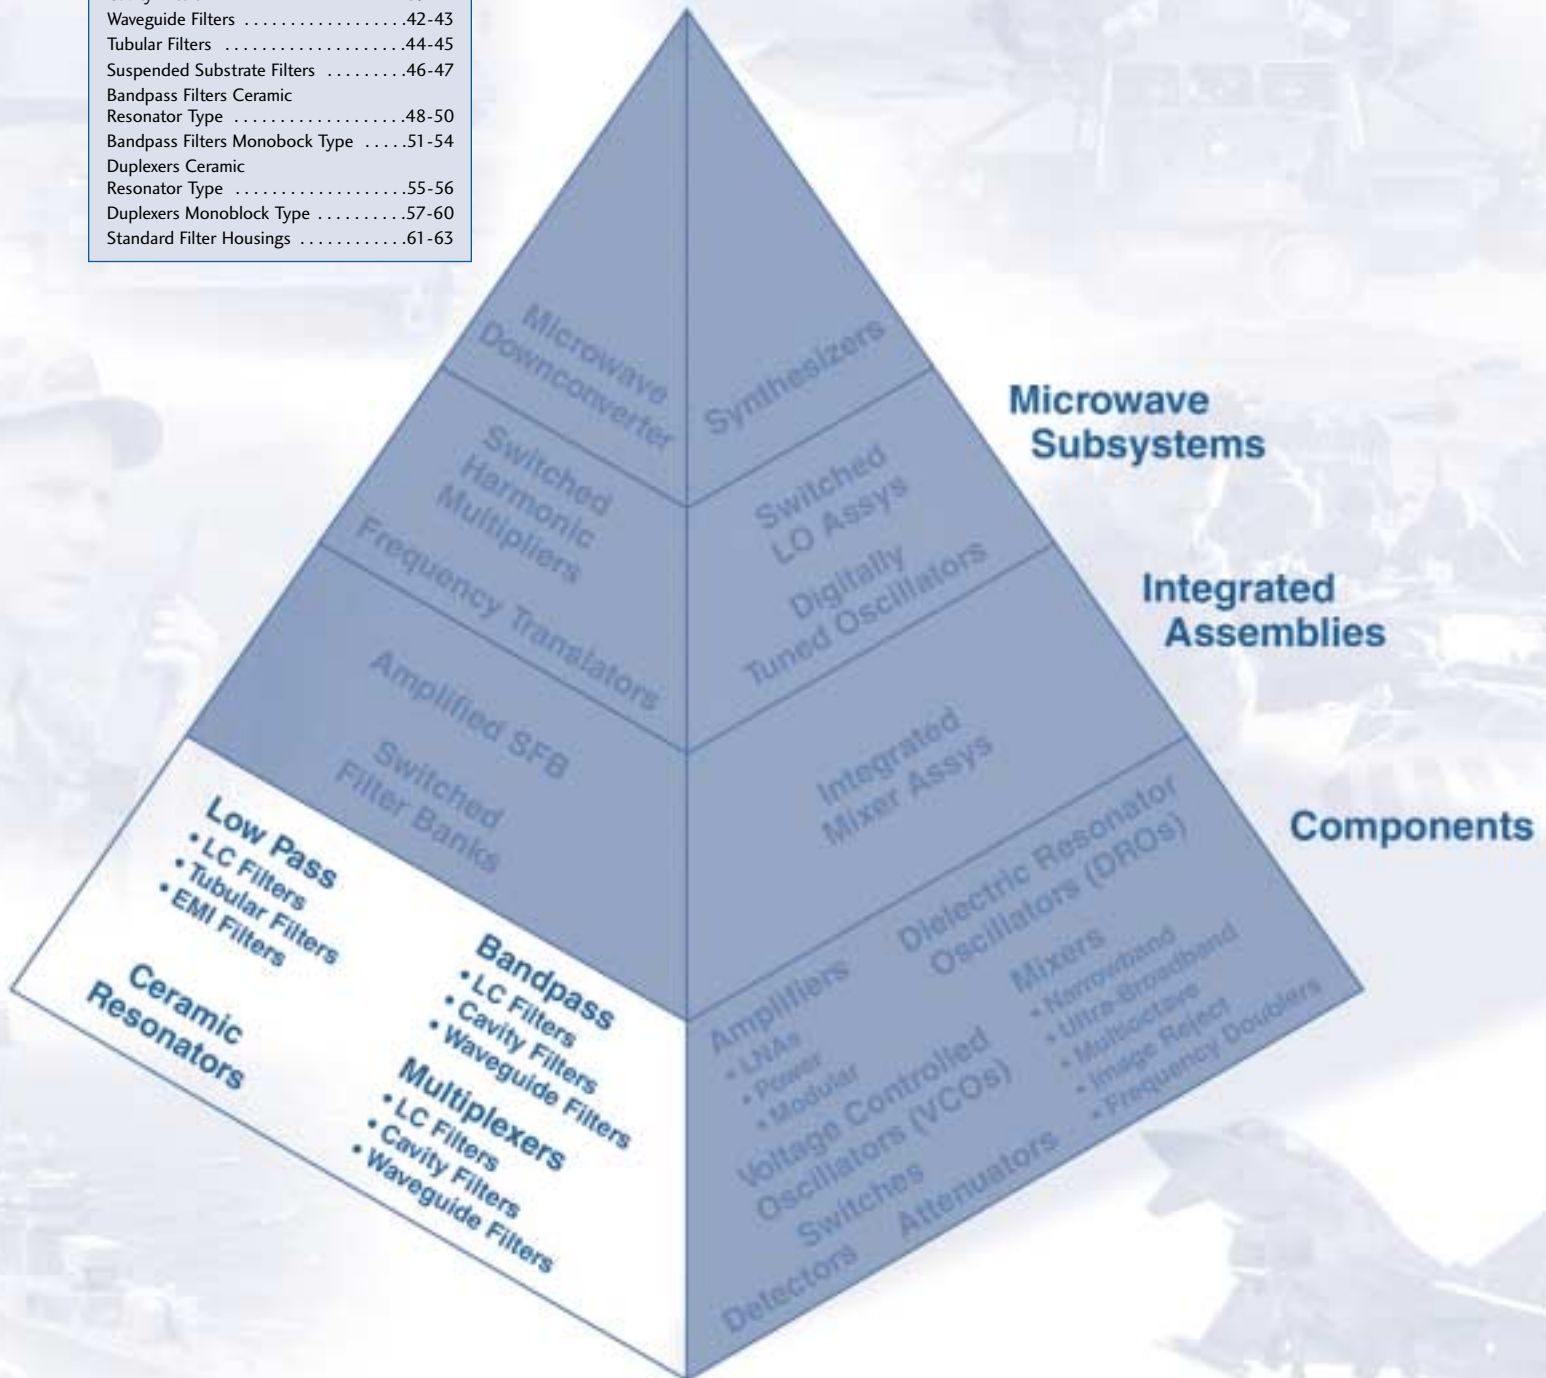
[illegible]
Waveguide Filters . . . . . . . . . . . . . . . . . .42-43
Tubular Filters . . . . . . . . . . . . . . . . . . .44-45
Suspended Substrate Filters . . . . . . . . .46-47
Bandpass Filters Ceramic Resonator Type . . . . . . . . . . . . . . . . . . .48-50
Bandpass Filters Monobock Type . . . . .51-54
Duplexers Ceramic Resonator Type . . . . . . . . . . . . . . . . . . .55-56
Duplexers Monoblock Type . . . . . . . . . .57-60
Standard Filter Housings . . . . . . . . . . . .61-63

Microwave Downconverter

Synthesizers

Switched Harmonic Multipliers

Switched LO Assys

Frequency Translators

Digitally Tuned Oscillators

Amplified SFB

Switched Filter Banks

Integrated Mixer Assys

Microwave Subsystems

Integrated Assemblies

Components

Low Pass
• LC Filters
• Tubular Filters
• EMI Filters

Ceramic Resonators

Bandpass
• LC Filters
• Cavity Filters
• Waveguide Filters

Multiplexers
• LC Filters
• Cavity Filters
• Waveguide Filters

Dielectric Resonator Oscillators (DROs)

Amplifiers
• LNAs
• Power
• Modular

Mixers
• Narrowband
• Ultra-Broadband
• Multioctave
• Image Reject
• Frequency Doublers

Voltage Controlled Oscillators (VCOs)

Switches

Attenuators

Detectors